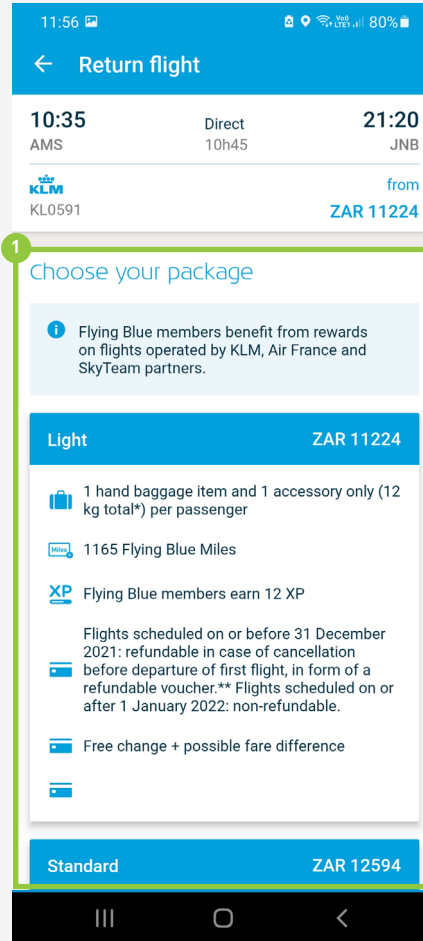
11:56 80%

← Return flight

10:35
AMS

Direct
10h45

21:20
JNB

KLM
KL0591

from
ZAR 11224

1

Choose your package

Flying Blue members benefit from rewards on flights operated by KLM, Air France and SkyTeam partners.

Light ZAR 11224

1 hand baggage item and 1 accessory only (12 kg total*) per passenger

Miles 1165 Flying Blue Miles

XP Flying Blue members earn 12 XP

Flights scheduled on or before 31 December 2021: refundable in case of cancellation before departure of first flight, in form of a refundable voucher.** Flights scheduled on or after 1 January 2022: non-refundable.

Free change + possible fare difference

Standard ZAR 12594